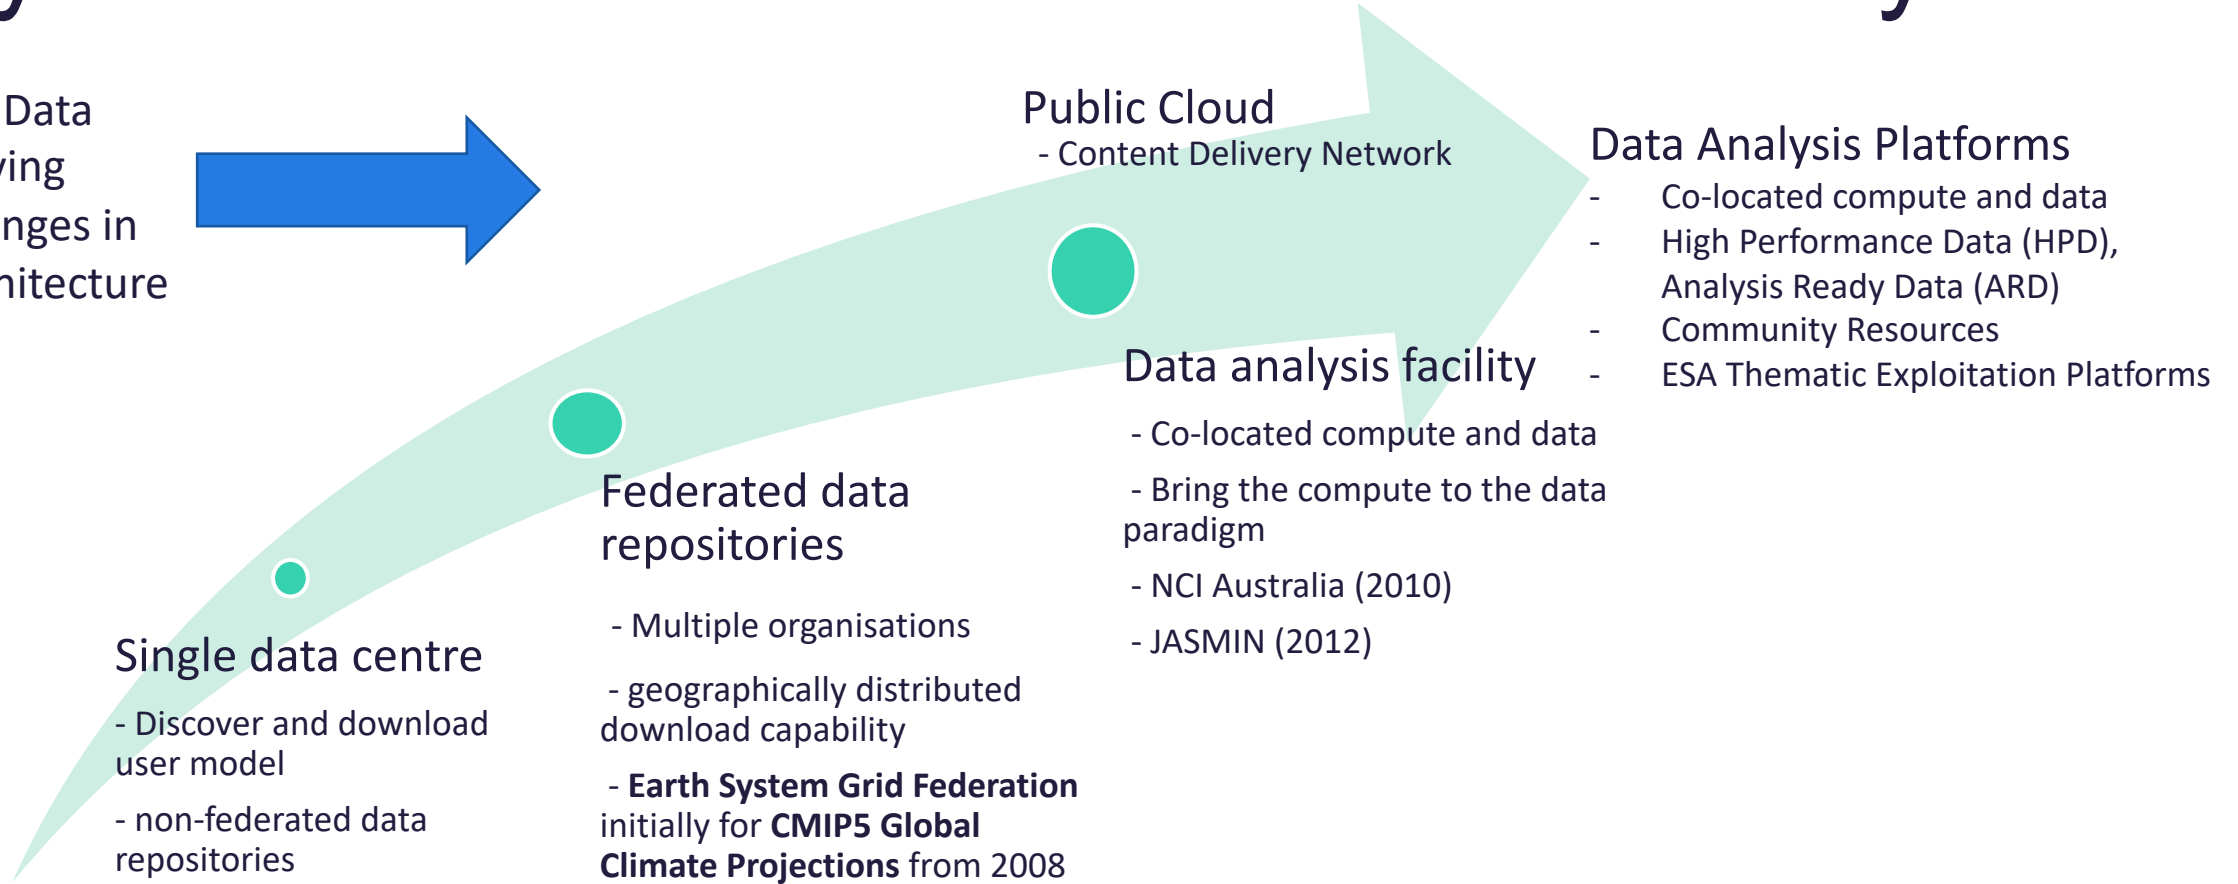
Data
ving
nges in
nitecture

Public Cloud
- Content Delivery Network

Data Analysis Platforms
- Co-located compute and data
- High Performance Data (HPD), Analysis Ready Data (ARD)
- Community Resources
- ESA Thematic Exploitation Platforms

Data analysis facility
- Co-located compute and data
- Bring the compute to the data paradigm
- NCI Australia (2010)
- JASMIN (2012)

Federated data repositories
- Multiple organisations
- geographically distributed download capability
- **Earth System Grid Federation** initially for **CMIP5 Global Climate Projections** from 2008

Single data centre
- Discover and download user model
- non-federated data repositories